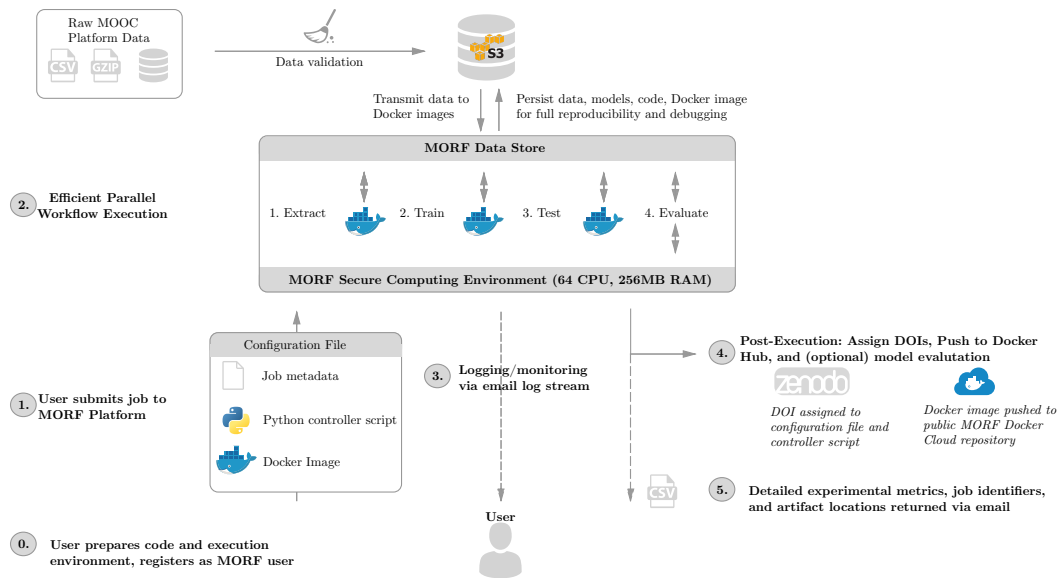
Raw MOOC Platform Data

CSV

GZIP

Data validation

S3

Transmit data to Docker images

Persist data, models, code, Docker image for full reproducibility and debugging

MORF Data Store

2. Efficient Parallel Workflow Execution

1. Extract

2. Train

3. Test

4. Evaluate

MORF Secure Computing Environment (64 CPU, 256MB RAM)

Configuration File

Job metadata

Python controller script

Docker Image

1. User submits job to MORF Platform

3. Logging/monitoring via email log stream

4. Post-Execution: Assign DOIs, Push to Docker Hub, and (optional) model evalutation

zenodo

DOI assigned to configuration file and controller script

Docker image pushed to public MORF Docker Cloud repository

CSV

5. Detailed experimental metrics, job identifiers, and artifact locations returned via email

User

0. User prepares code and execution environment, registers as MORF user